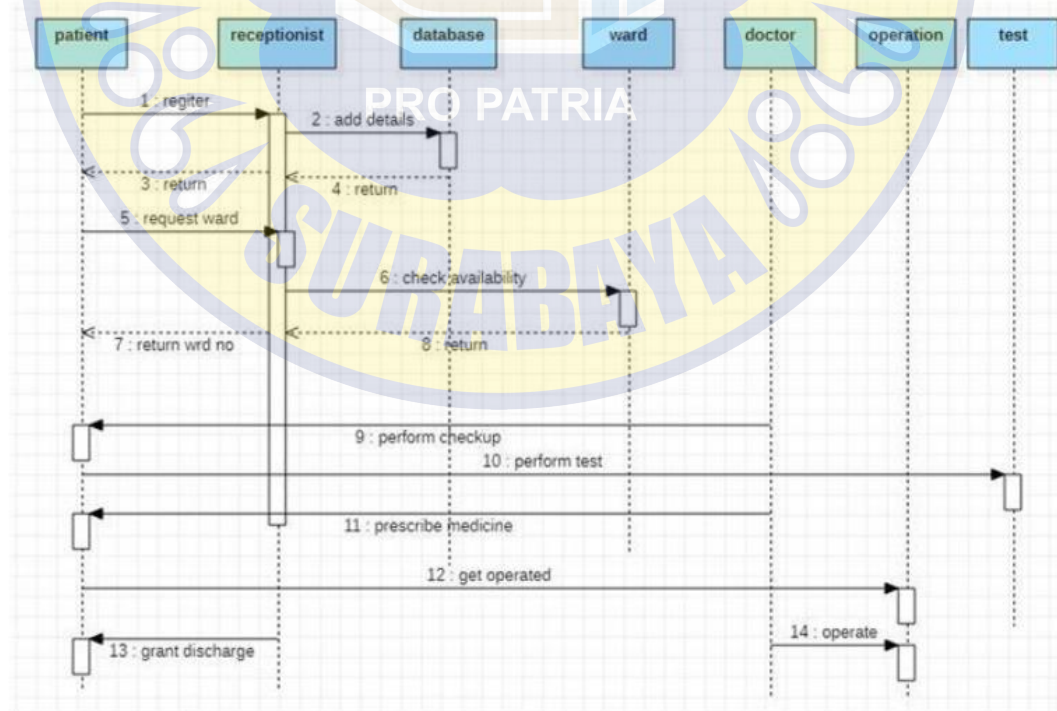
patient receptionist database ward doctor operation test

PRO PATRIA

SURABAYA

1 : regiter

2 : add details

3 : return

4 : return

5 : request ward

6 : check availability

7 : return wrd no

8 : return

9 : perform checkup

10 : perform test

11 : prescribe medicine

12 : get operated

13 : grant discharge

14 : operate